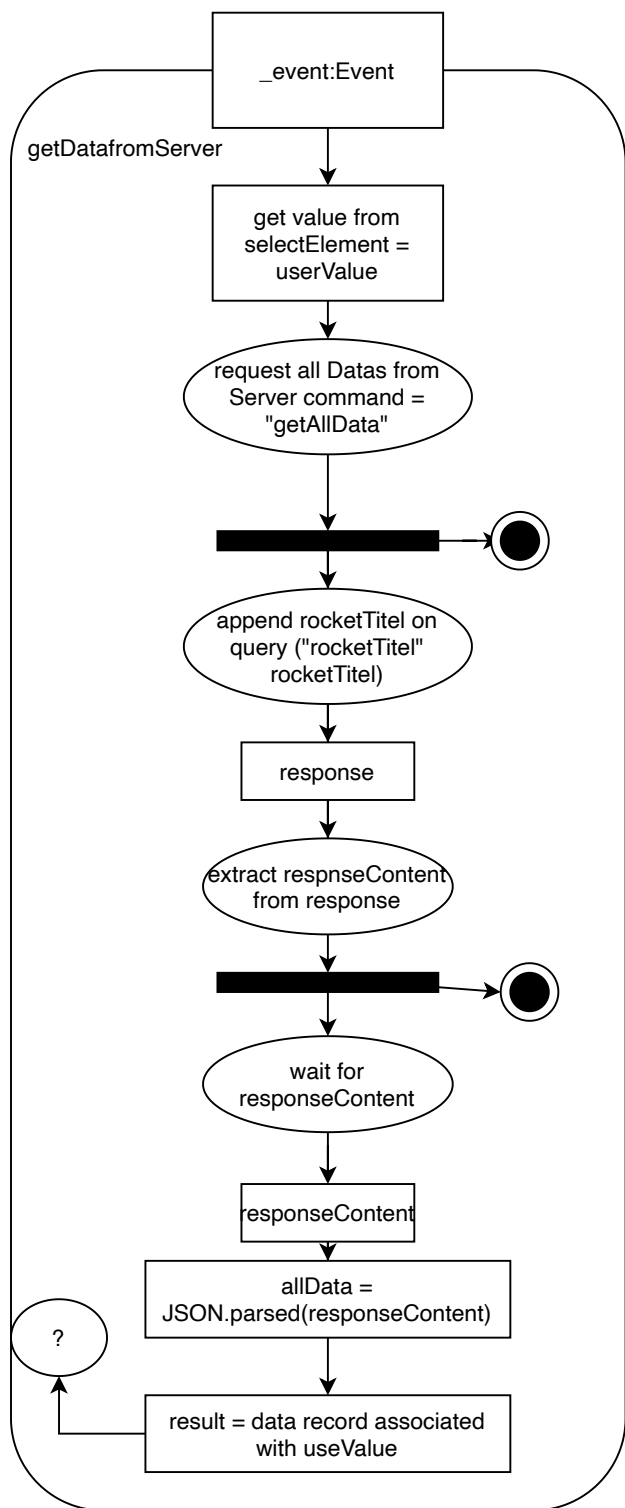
_event:Event

getDatafromServer

get value from selectElement = userValue

request all Datas from Server command = "getAllData"

append rocketTitel on query ("rocketTitel" rocketTitel)

response

extract respnseContent from response

wait for responseContent

responseContent

allData = JSON.parsed(responseContent)

?

result = data record associated with useValue